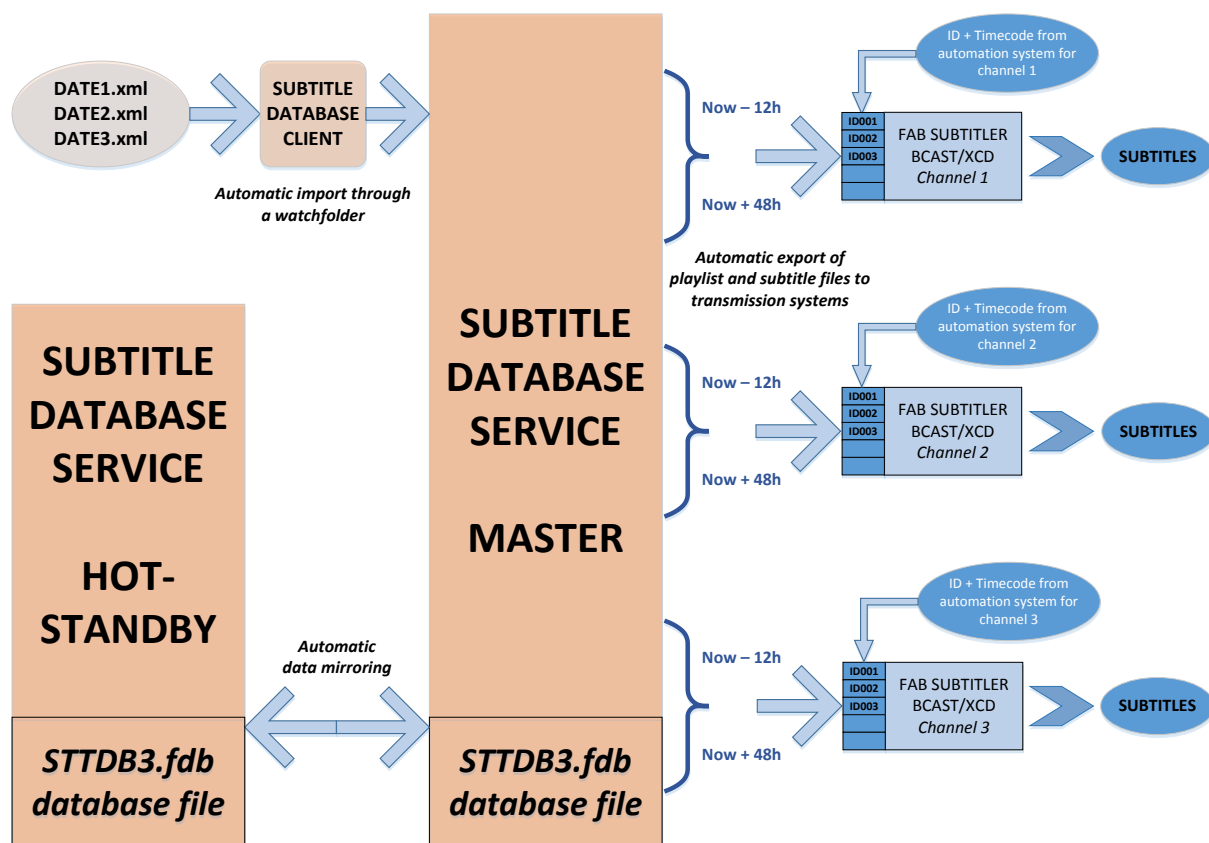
DATE1.xml
DATE2.xml
DATE3.xml

SUBTITLE DATABASE CLIENT

Automatic import through a watchfolder

SUBTITLE DATABASE SERVICE

MASTER

Now – 12h

Now + 48h

ID + Timecode from automation system for channel 1

ID001
ID002
ID003

FAB SUBTITLER BCAST/XCD Channel 1

SUBTITLES

Automatic export of playlist and subtitle files to transmission systems

Now – 12h

Now + 48h

ID + Timecode from automation system for channel 2

ID001
ID002
ID003

FAB SUBTITLER BCAST/XCD Channel 2

SUBTITLES

Now – 12h

Now + 48h

ID + Timecode from automation system for channel 3

ID001
ID002
ID003

FAB SUBTITLER BCAST/XCD Channel 3

SUBTITLES

SUBTITLE DATABASE SERVICE

HOT-STANDBY

Automatic data mirroring

STTDB3.fdb database file

STTDB3.fdb database file